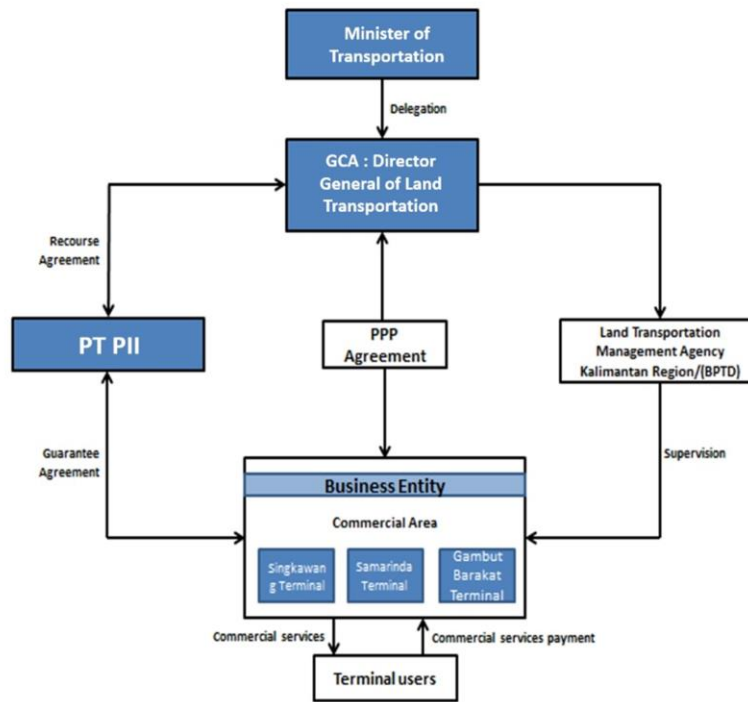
Minister of Transportation

Delegation

GCA : Director General of Land Transportation

Recourse Agreement

PT PII

PPP Agreement

Land Transportation Management Agency Kalimantan Region/(BPTD)

Guarantee Agreement

Supervision

Business Entity

Commercial Area

Singkawan g Terminal

Samarinda Terminal

Gambut Barakat Terminal

Commercial services

Commercial services payment

Terminal users